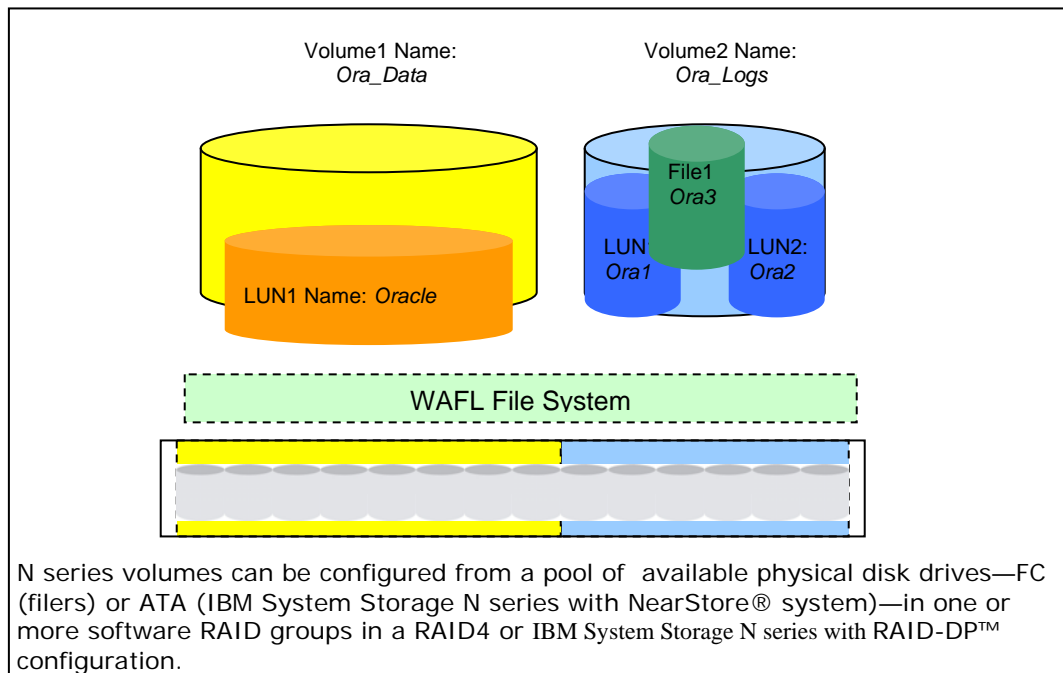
Volume1 Name:
*Ora_Data*

Volume2 Name:
*Ora_Logs*

File1
*Ora3*

LUN1
*Ora1*

LUN2:
*Ora2*

LUN1 Name: *Oracle*

WAFL File System

N series volumes can be configured from a pool of available physical disk drives—FC (filers) or ATA (IBM System Storage N series with NearStore® system)—in one or more software RAID groups in a RAID4 or IBM System Storage N series with RAID-DP™ configuration.